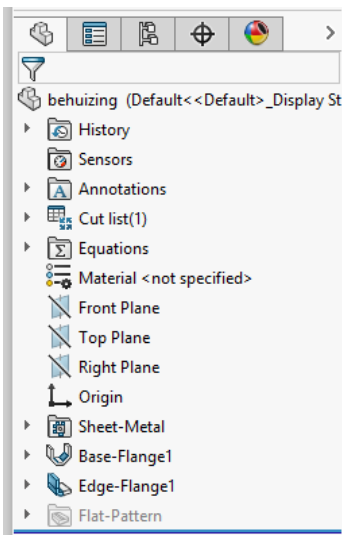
>

behuizing (Default<<Default>_Display St

History

Sensors

Annotations

Cut list(1)

Equations

Material <not specified>

Front Plane

Top Plane

Right Plane

Origin

Sheet-Metal

Base-Flange1

Edge-Flange1

Flat-Pattern